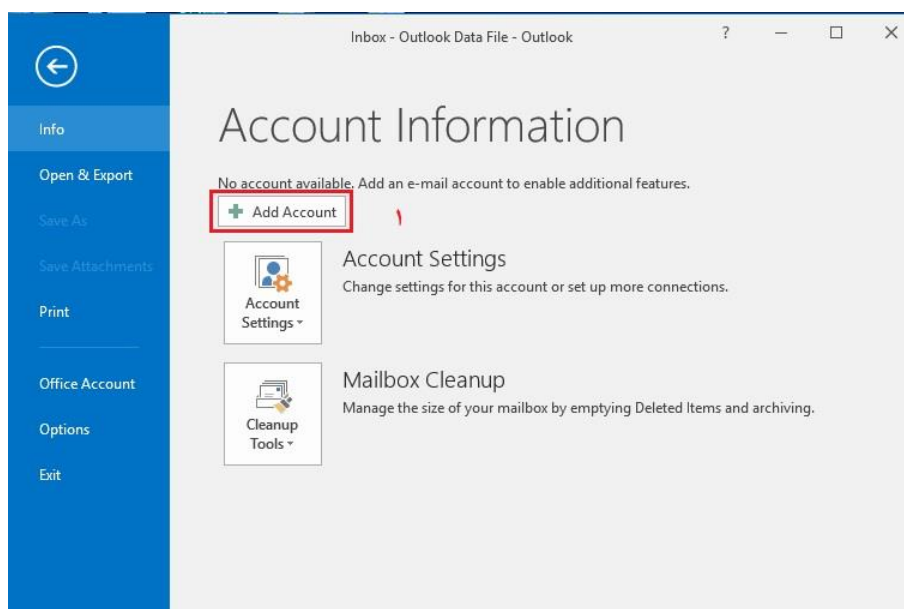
Inbox - Outlook Data File - Outlook

?

Info

Open & Export

Save As

Save Attachments

Print

Office Account

Options

Exit

Account Information

No account available. Add an e-mail account to enable additional features.

Add Account

١

Account Settings

Account Settings

Change settings for this account or set up more connections.

Cleanup Tools

Mailbox Cleanup

Manage the size of your mailbox by emptying Deleted Items and archiving.